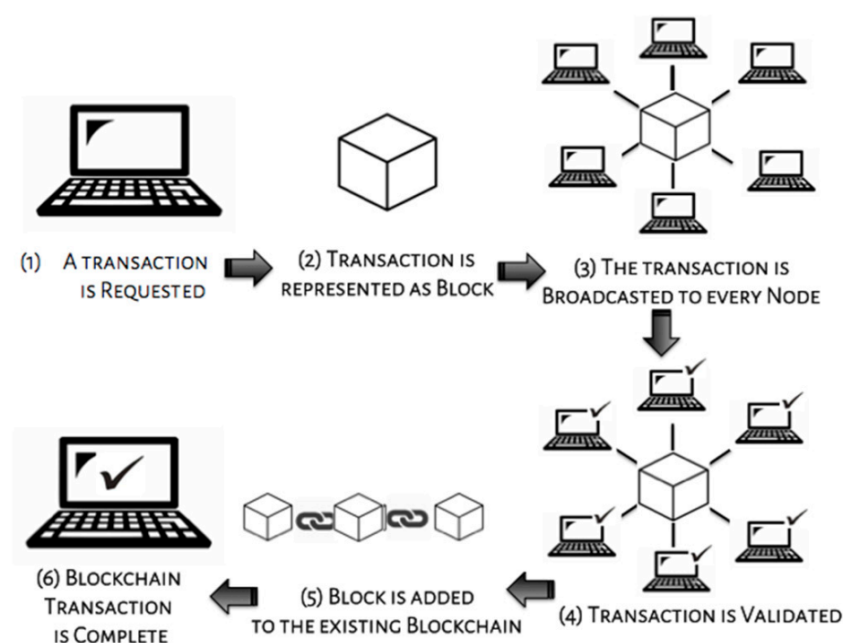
(1) A transaction is Requested

(2) Transaction is represented as Block

(3) The transaction is Broadcasted to every Node

(4) Transaction is Validated

(5) Block is added to the existing Blockchain

(6) Blockchain Transaction is Complete